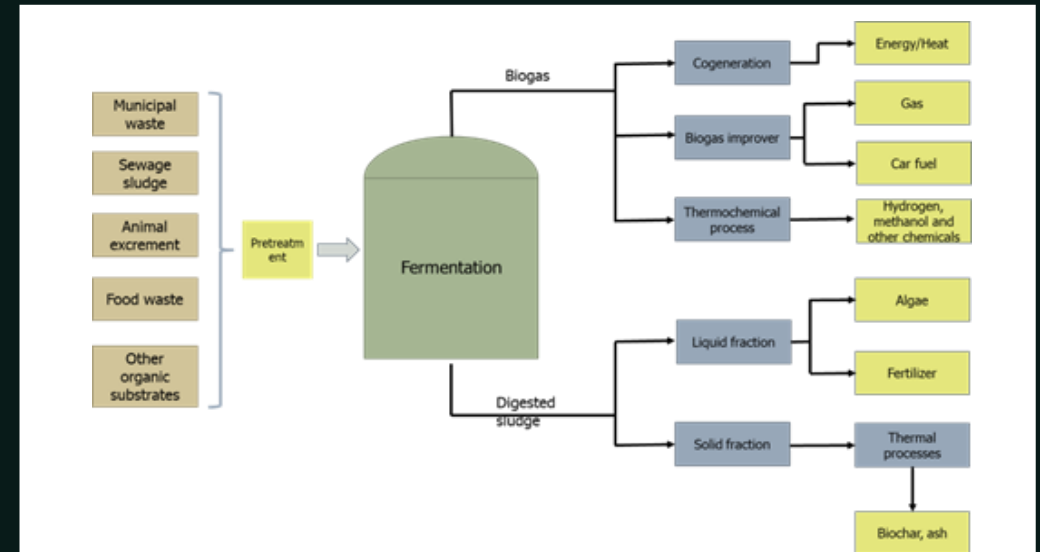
Municipal waste

Sewage sludge

Animal excrement

Food waste

Other organic substrates

Pretreatm ent

Fermentation

Biogas

Digested sludge

Cogeneration

Energy/Heat

Biogas improver

Gas

Car fuel

Thermochemical process

Hydrogen, methanol and other chemicals

Liquid fraction

Algae

Fertilizer

Solid fraction

Thermal processes

Biochar, ash